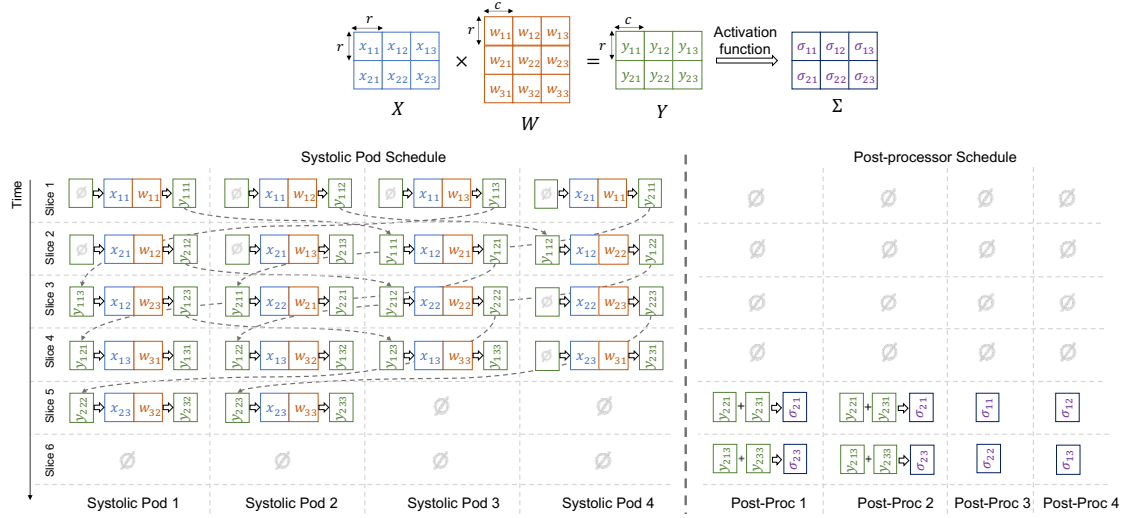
$r$ $r$ $x_{11}$ $x_{12}$ $x_{13}$ $x_{21}$ $x_{22}$ $x_{23}$ $X$

$\times$

$c$ $w_{11}$ $w_{12}$ $w_{13}$ $w_{21}$ $w_{22}$ $w_{23}$ $w_{31}$ $w_{32}$ $w_{33}$ $W$

$=$

$c$ $r$ $y_{11}$ $y_{12}$ $y_{13}$ $y_{21}$ $y_{22}$ $y_{23}$ $Y$

Activation function

$\sigma_{11}$ $\sigma_{12}$ $\sigma_{13}$ $\sigma_{21}$ $\sigma_{22}$ $\sigma_{23}$ $\Sigma$

Systolic Pod Schedule

Post-processor Schedule

Time

Slice 1: $\emptyset$ $x_{11}$ $w_{11}$ $y_{111}$ | $\emptyset$ $x_{11}$ $w_{12}$ $y_{112}$ | $\emptyset$ $x_{11}$ $w_{13}$ $y_{113}$ | $\emptyset$ $x_{21}$ $w_{11}$ $y_{211}$ | $\emptyset$ | $\emptyset$ | $\emptyset$ | $\emptyset$

Slice 2: $\emptyset$ $x_{21}$ $w_{12}$ $y_{212}$ | $\emptyset$ $x_{21}$ $w_{13}$ $y_{213}$ | $y_{111}$ $x_{12}$ $w_{21}$ $y_{121}$ | $y_{112}$ $x_{12}$ $w_{22}$ $y_{122}$ | $\emptyset$ | $\emptyset$ | $\emptyset$ | $\emptyset$

Slice 3: $y_{113}$ $x_{12}$ $w_{23}$ $y_{123}$ | $y_{211}$ $x_{22}$ $w_{21}$ $y_{221}$ | $y_{212}$ $x_{22}$ $w_{22}$ $y_{222}$ | $\emptyset$ $x_{22}$ $w_{23}$ $y_{223}$ | $\emptyset$ | $\emptyset$ | $\emptyset$ | $\emptyset$

Slice 4: $y_{121}$ $x_{13}$ $w_{31}$ $y_{131}$ | $y_{122}$ $x_{13}$ $w_{32}$ $y_{132}$ | $y_{123}$ $x_{13}$ $w_{33}$ $y_{133}$ | $\emptyset$ $x_{23}$ $w_{31}$ $y_{231}$ | $\emptyset$ | $\emptyset$ | $\emptyset$ | $\emptyset$

Slice 5: $y_{222}$ $x_{23}$ $w_{32}$ $y_{232}$ | $y_{223}$ $x_{23}$ $w_{33}$ $y_{233}$ | $\emptyset$ | $\emptyset$ | $y_{221}$ + $y_{231}$ $\sigma_{21}$ | $y_{221}$ + $y_{231}$ $\sigma_{21}$ | $\sigma_{11}$ | $\sigma_{12}$

Slice 6: $\emptyset$ | $\emptyset$ | $\emptyset$ | $\emptyset$ | $y_{213}$ + $y_{233}$ $\sigma_{23}$ | $y_{213}$ + $y_{233}$ $\sigma_{23}$ | $\sigma_{22}$ | $\sigma_{13}$

Systolic Pod 1 Systolic Pod 2 Systolic Pod 3 Systolic Pod 4 Post-Proc 1 Post-Proc 2 Post-Proc 3 Post-Proc 4